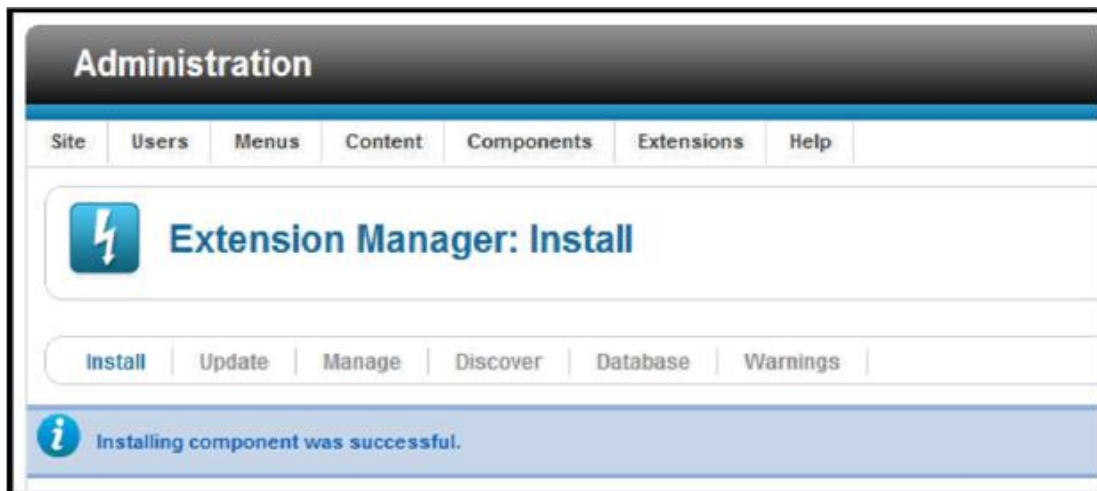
Administration

Site | Users | Menus | Content | Components | Extensions | Help

Extension Manager: Install

Install | Update | Manage | Discover | Database | Warnings

Installing component was successful.